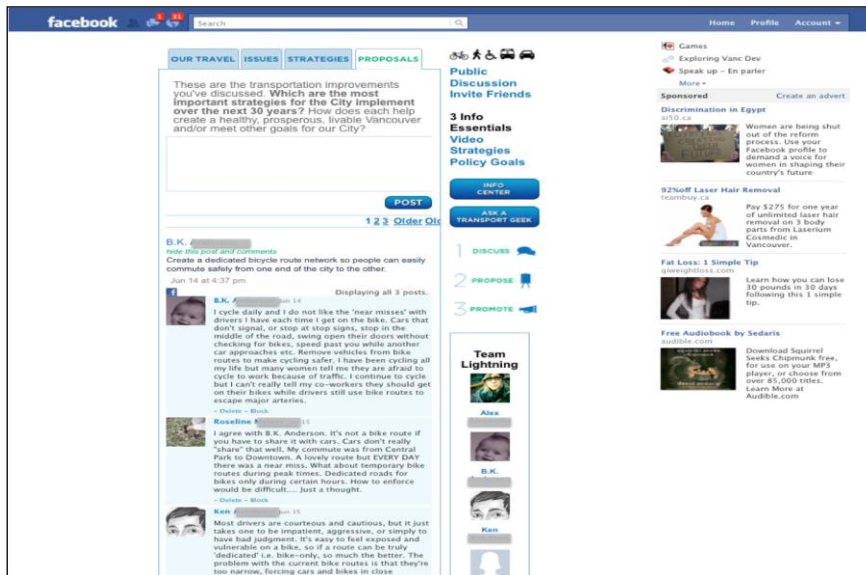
facebook 1 31 Search

Home Profile Account ▾

OUR TRAVEL ISSUES STRATEGIES PROPOSALS

These are the transportation improvements you've discussed. **Which are the most important strategies for the City implement over the next 30 years?** How does each help create a healthy, prosperous, livable Vancouver and/or meet other goals for our City?

POST

1 2 3 Older Old

B.K. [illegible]
hide this post and comments
Create a dedicated bicycle route network so people can easily commute safely from one end of the city to the other.
Jun 14 at 4:37 pm

Displaying all 3 posts.

B.K. A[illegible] Jun 14
I cycle daily and I do not like the 'near misses' with drivers I have each time I get on the bike. Cars that don't signal, or stop at stop signs, stop in the middle of the road, swing open their doors without checking for bikes, speed past you while another car approaches etc. Remove vehicles from bike routes to make cycling safer. I have been cycling all my life but many women tell me they are afraid to cycle to work because of traffic. I continue to cycle but I can't really tell my co-workers they should get on their bikes while drivers still use bike routes to escape major arteries.
- Delete - Block

Roseline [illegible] 15
I agree with B.K. Anderson. It's not a bike route if you have to share it with cars. Cars don't really "share" that well. My commute was from Central Park to Downtown. A lovely route but EVERY DAY there was a near miss. What about temporary bike routes during peak times. Dedicated roads for bikes only during certain hours. How to enforce would be difficult..... Just a thought.
- Delete - Block

Ken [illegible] Jun 15
Most drivers are courteous and cautious, but it just takes one to be impatient, aggressive, or simply to have bad judgment. It's easy to feel exposed and vulnerable on a bike, so if a route can be truly 'dedicated' i.e. bike-only, so much the better. The problem with the current bike routes is that they're too narrow, forcing cars and bikes in close

Public Discussion
Invite Friends

3 Info Essentials
Video
Strategies
Policy Goals

INFO CENTER

ASK A TRANSPORT GEEK

1 DISCUSS
2 PROPOSE
3 PROMOTE

Team Lightning
Alex
B.K.
Ken

Games
Exploring Vanc Dev
Speak up – En parler
More ▾

Sponsored Create an advert

Discrimination in Egypt
ai50.ca
Women are being shut out of the reform process. Use your Facebook profile to demand a voice for women in shaping their country's future

92%off Laser Hair Removal
teambuy.ca
Pay $275 for one year of unlimited laser hair removal on 3 body parts from Laserium Cosmedic in Vancouver.

Fat Loss: 1 Simple Tip
qiweightloss.com
Learn how you can lose 30 pounds in 30 days following this 1 simple tip.

Free Audiobook by Sedaris
audible.com
Download Squirrel Seeks Chipmunk free, for use on your MP3 player, or choose from over 85,000 titles. Learn More at Audible.com